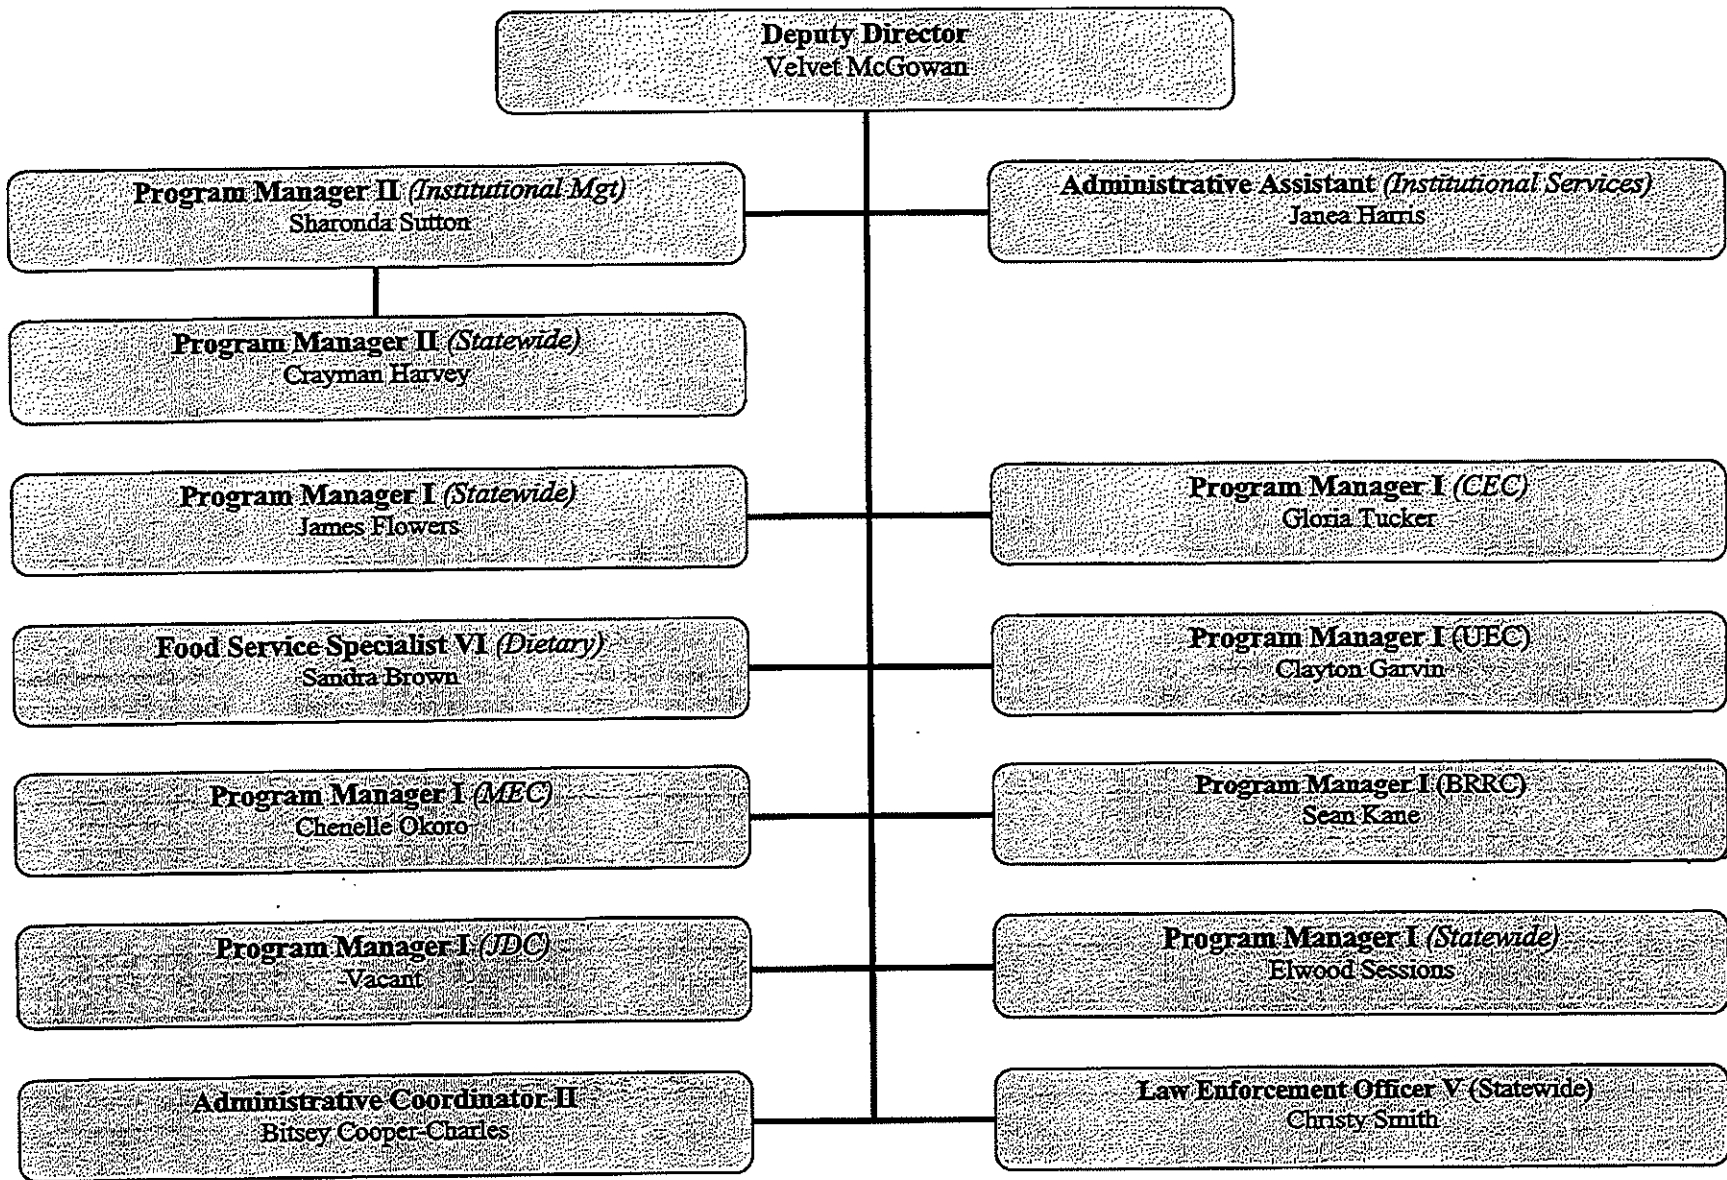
Deputy Director
Velvet McGowan

Program Manager II (Institutional Mgt)
Sharonda Sutton

Administrative Assistant (Institutional Services)
Janea Harris

Program Manager II (Statewide)
Crayman Harvey

Program Manager I (Statewide)
James Flowers

Program Manager I (CEC)
Gloria Tucker

Food Service Specialist VI (Dietary)
Sandra Brown

Program Manager I (UEC)
Clayton Garvin

Program Manager I (MEC)
Chenelle Okoro

Program Manager I (BRRC)
Sean Kane

Program Manager I (JDC)
Vacant

Program Manager I (Statewide)
Elwood Sessions

Administrative Coordinator II
Bitsey Cooper-Charles

Law Enforcement Officer V (Statewide)
Christy Smith